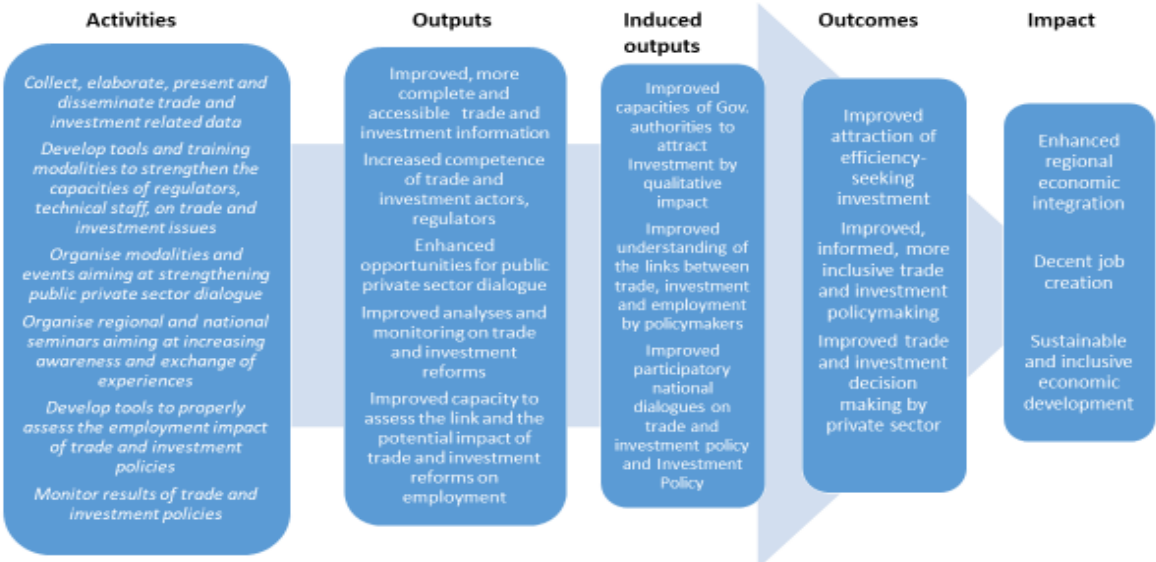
Activities

Collect, elaborate, present and disseminate trade and investment related data

Develop tools and training modalities to strengthen the capacities of regulators, technical staff, on trade and investment issues

Organise modalities and events aiming at strengthening public private sector dialogue

Organise regional and national seminars aiming at increasing awareness and exchange of experiences

Develop tools to properly assess the employment impact of trade and investment policies

Monitor results of trade and investment policies

Outputs

Improved, more complete and accessible trade and investment information

Increased competence of trade and investment actors, regulators

Enhanced opportunities for public private sector dialogue

Improved analyses and monitoring on trade and investment reforms

Improved capacity to assess the link and the potential impact of trade and investment reforms on employment

Induced outputs

Improved capacities of Gov. authorities to attract Investment by qualitative impact

Improved understanding of the links between trade, investment and employment by policymakers

Improved participatory national dialogues on trade and investment policy and Investment Policy

Outcomes

Improved attraction of efficiency-seeking investment

Improved, informed, more inclusive trade and investment policymaking

Improved trade and investment decision making by private sector

Impact

Enhanced regional economic integration

Decent job creation

Sustainable and inclusive economic development